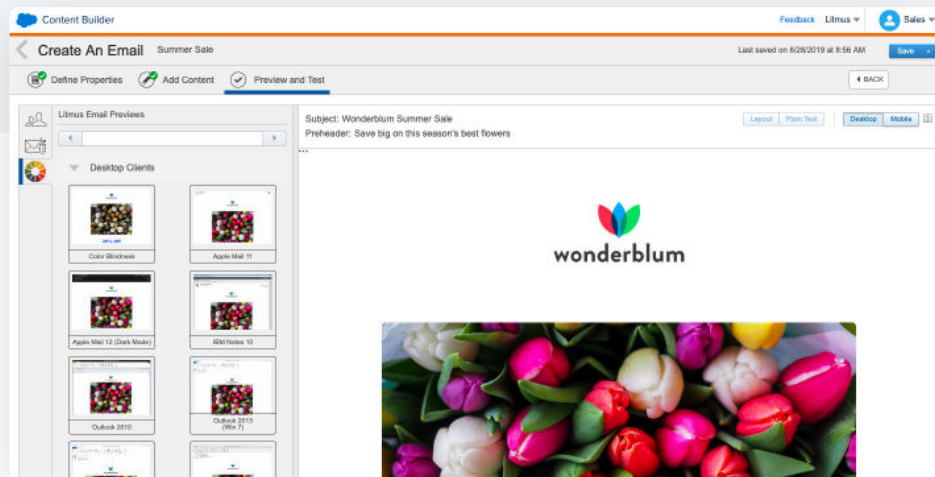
Content Builder

Feedback Litmus Sales

Create An Email Summer Sale

Last saved on 8/28/2019 at 8:56 AM

Save

Define Properties Add Content Preview and Test

BACK

Litmus Email Previews

Desktop Clients

20% OFF

Color Blindness

Apple Mail 11

Apple Mail 12 (Dark Mode)

IBM Notes 10

Outlook 2010

Outlook 2013 (Win 7)

Subject: Wonderblum Summer Sale

Preheader: Save big on this season's best flowers

Layout Plain Text

Desktop Mobile

wonderblum